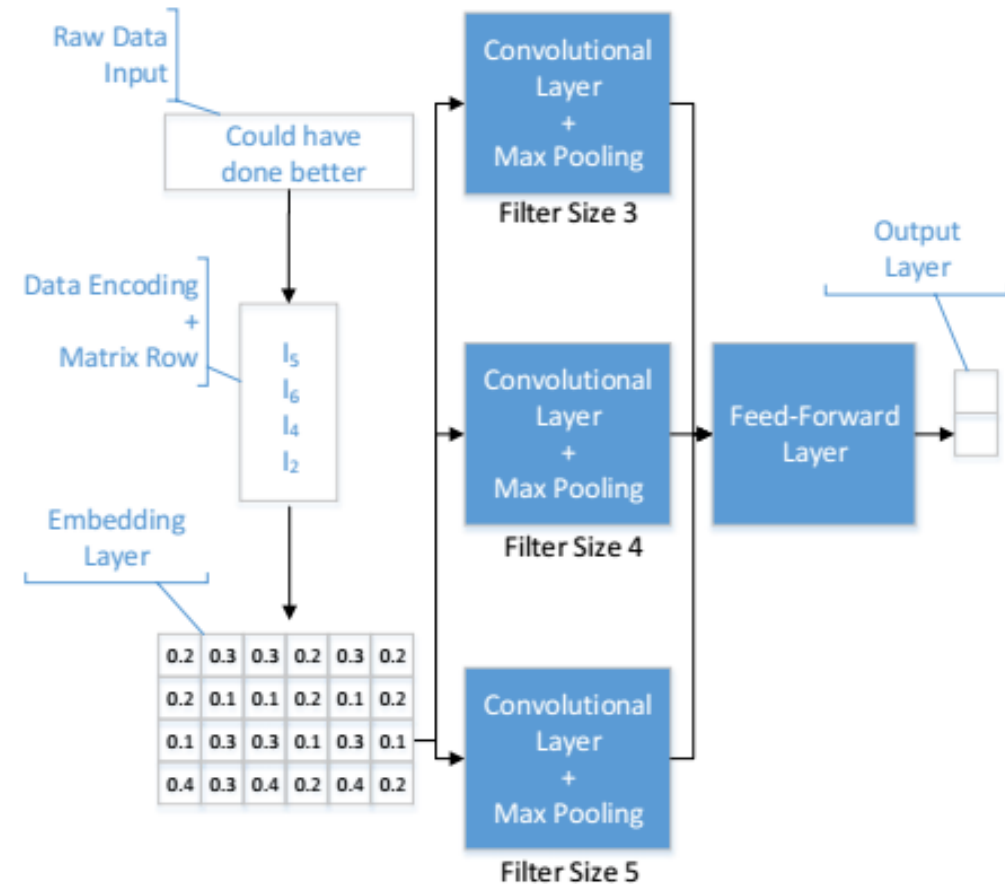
Raw Data Input

Could have done better

Data Encoding + Matrix Row

$I_5$
$I_6$
$I_4$
$I_2$

Embedding Layer

| 0.2 | 0.3 | 0.3 | 0.2 | 0.3 | 0.2 |
|---|---|---|---|---|---|
| 0.2 | 0.1 | 0.1 | 0.2 | 0.1 | 0.2 |
| 0.1 | 0.3 | 0.3 | 0.1 | 0.3 | 0.1 |
| 0.4 | 0.3 | 0.4 | 0.2 | 0.4 | 0.2 |

Convolutional Layer + Max Pooling

Filter Size 3

Convolutional Layer + Max Pooling

Filter Size 4

Convolutional Layer + Max Pooling

Filter Size 5

Feed-Forward Layer

Output Layer